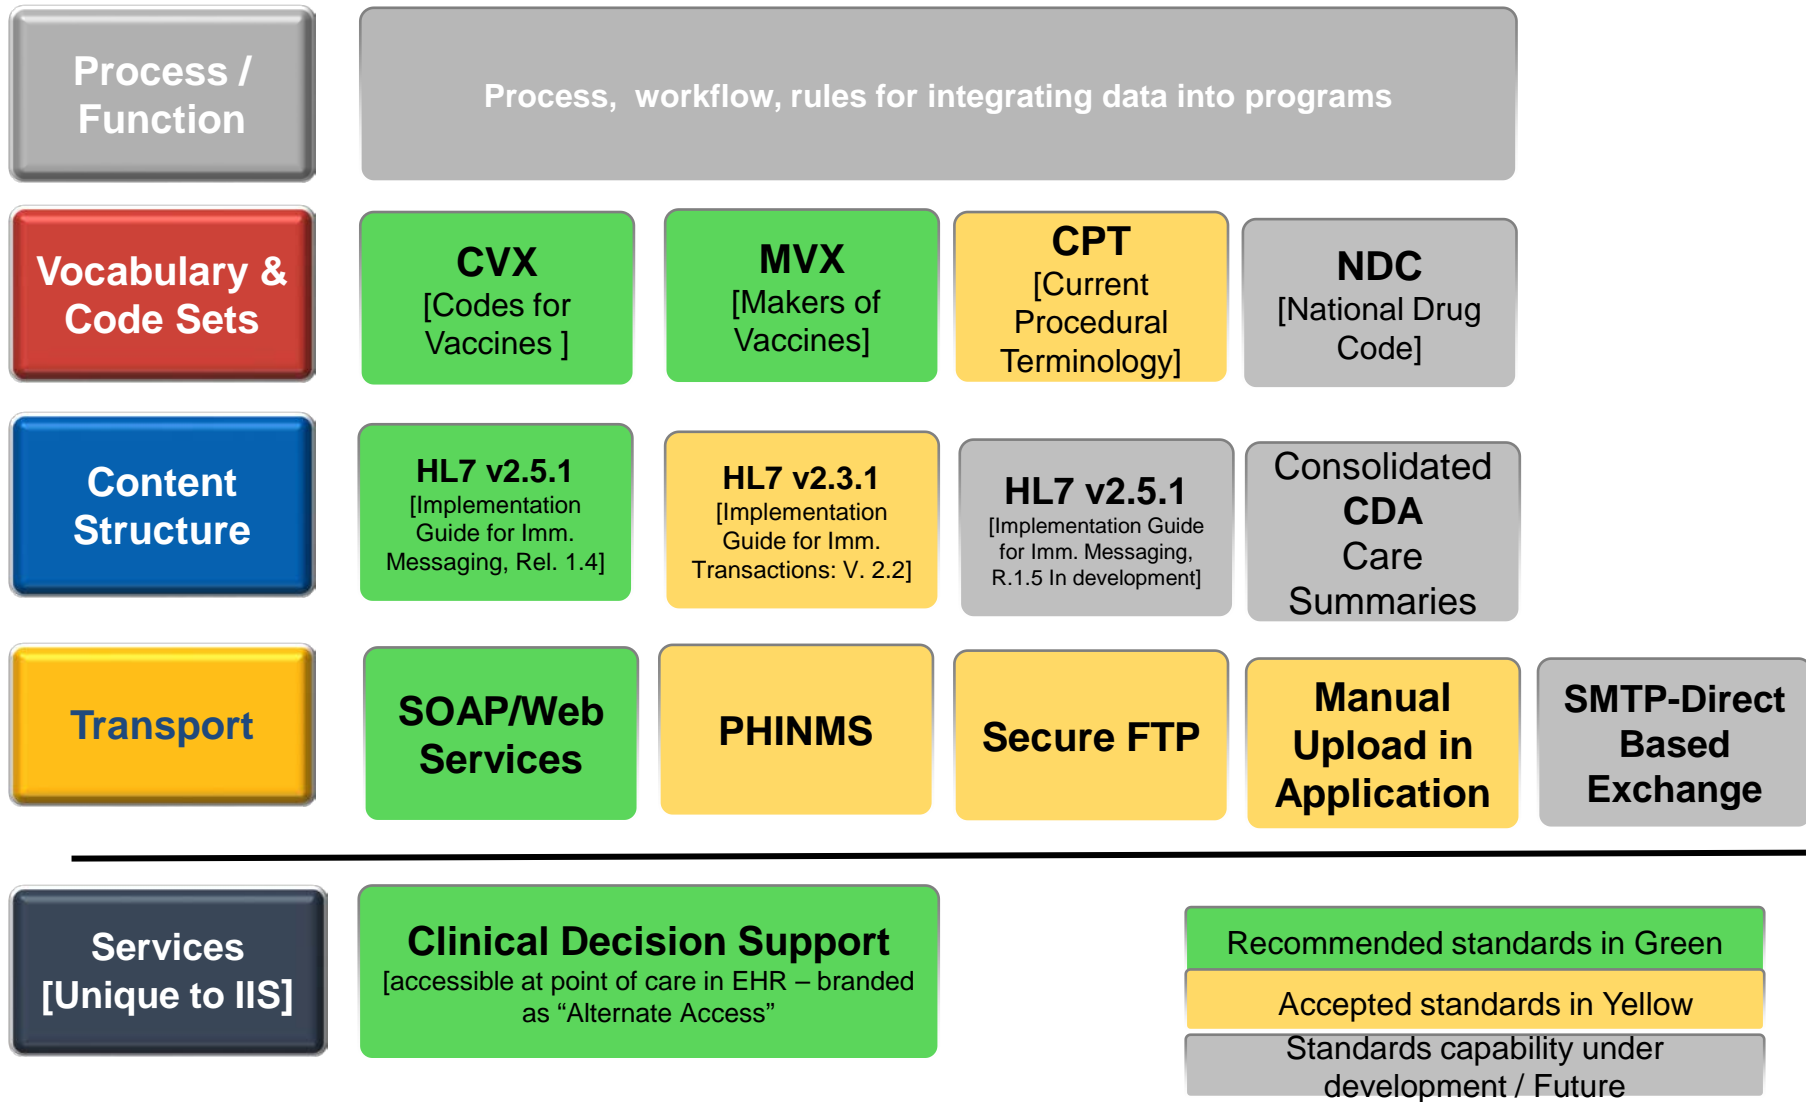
Process / Function

Process, workflow, rules for integrating data into programs

Vocabulary & Code Sets

CVX [Codes for Vaccines ]

MVX [Makers of Vaccines]

CPT [Current Procedural Terminology]

NDC [National Drug Code]

Content Structure

HL7 v2.5.1 [Implementation Guide for Imm. Messaging, Rel. 1.4]

HL7 v2.3.1 [Implementation Guide for Imm. Transactions: V. 2.2]

HL7 v2.5.1 [Implementation Guide for Imm. Messaging, R.1.5 In development]

Consolidated CDA Care Summaries

Transport

SOAP/Web Services

PHINMS

Secure FTP

Manual Upload in Application

SMTP-Direct Based Exchange

Services [Unique to IIS]

Clinical Decision Support [accessible at point of care in EHR – branded as “Alternate Access”

Recommended standards in Green

Accepted standards in Yellow

Standards capability under development / Future